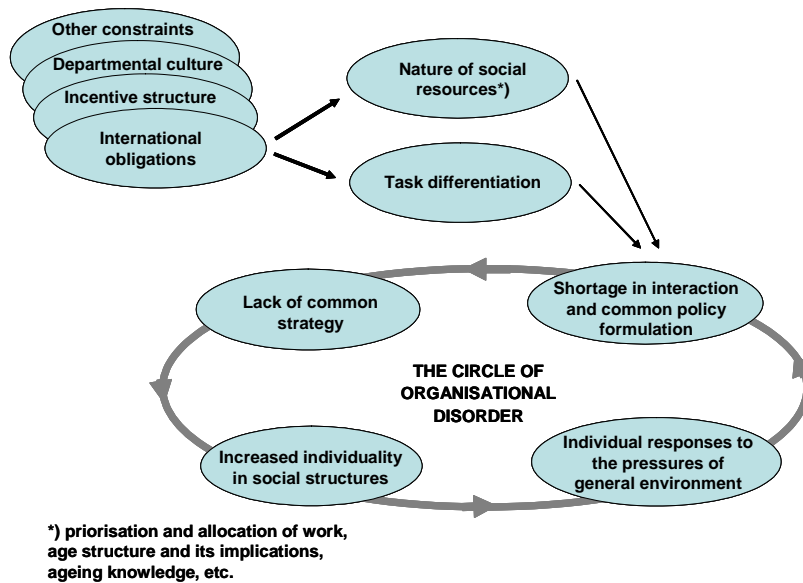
Other constraints
Departmental culture
Incentive structure
International obligations

Nature of social resources*)

Task differentiation

Shortage in interaction and common policy formulation

Lack of common strategy

THE CIRCLE OF ORGANISATIONAL DISORDER

Individual responses to the pressures of general environment

Increased individuality in social structures

*) priorisation and allocation of work, age structure and its implications, ageing knowledge, etc.